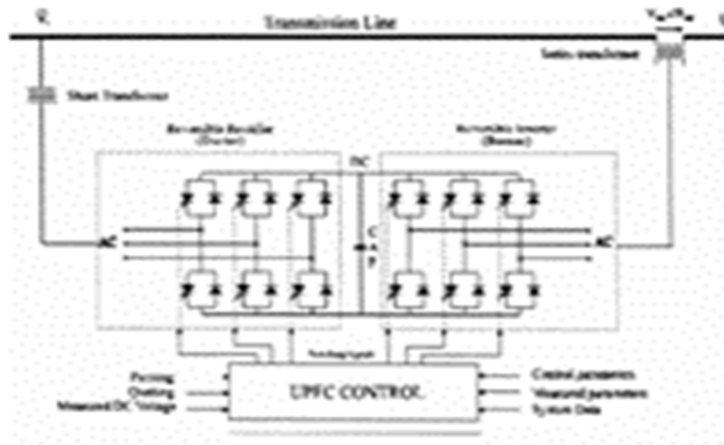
$V_s$

Transmission Line

$V_{se}\angle\theta_{se}$

Series transformer

Shunt Transformer

Reversible Rectifier (Shunt)

Reversible Inverter (Series)

DC

AC

C

AC

Switching Signals

Pursing

Gating

Measured DC Voltage

UPFC CONTROL

Control parameters

Measured parameters

System Data